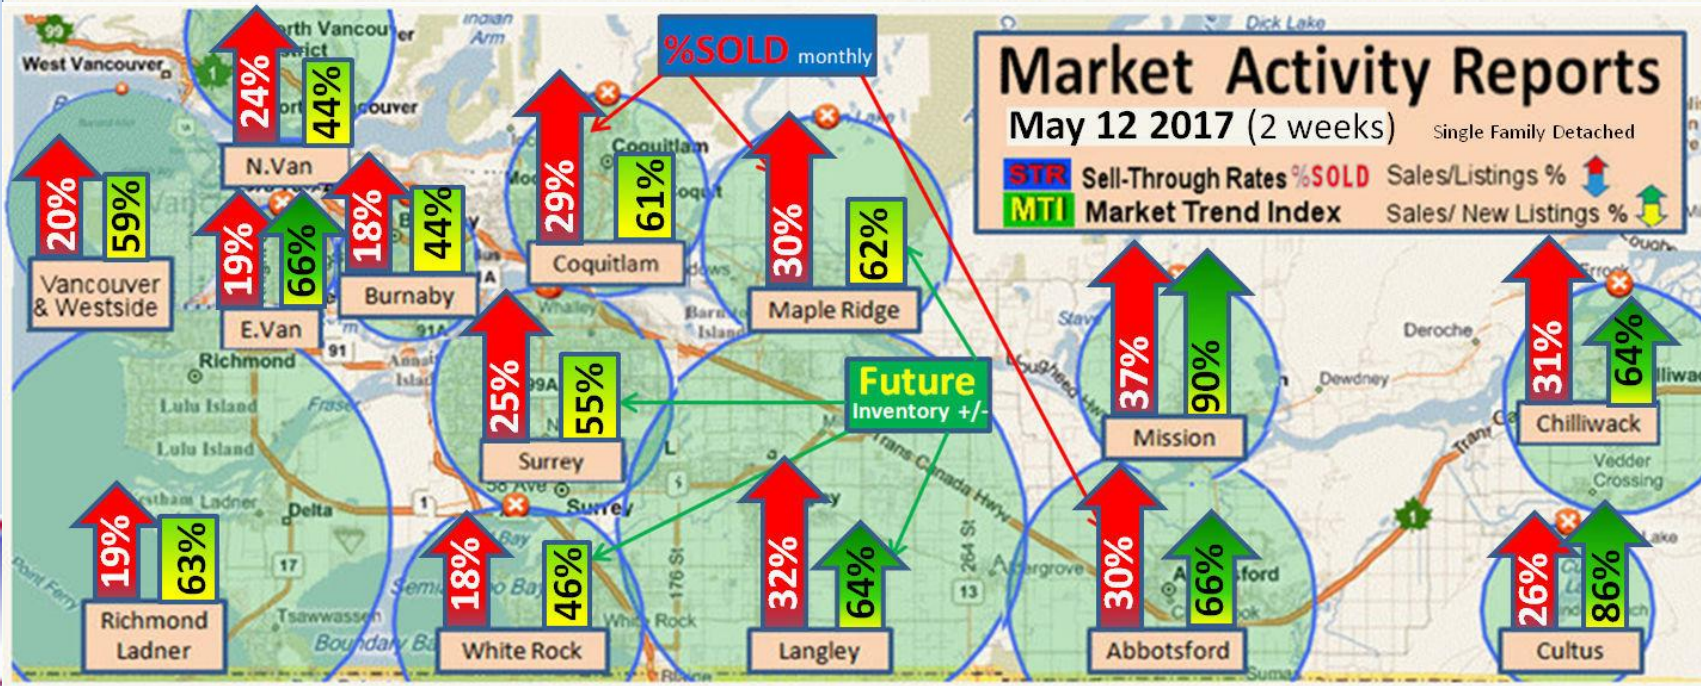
Market Activity Reports
May 12 2017 (2 weeks) Single Family Detached
STR Sell-Through Rates %SOLD Sales/Listings %
MTI Market Trend Index Sales/ New Listings %

%SOLD monthly

Future Inventory +/-

West Vancouver
North Vancouver
Indian Arm
Dick Lake

24% 44%
N.Van

20% 59%
Vancouver & Westside

19% 66%
E.Van

18% 44%
Burnaby

29% 61%
Coquitlam

30% 62%
Maple Ridge

25% 55%
Surrey

37% 90%
Mission

31% 64%
Chilliwack

19% 63%
Richmond Ladner

18% 46%
White Rock

32% 64%
Langley

30% 66%
Abbotsford

26% 86%
Cultus

Richmond
Lulu Island
Delta
Tsawwassen
Boundary Bay
Point Roberts
Deroche
Dewdney
Vedder Crossing
Trans Canada Hwy
Stave
Barnston Island
176 St
264 St
Surrey
99
91
91A
99A
17
13
10
1